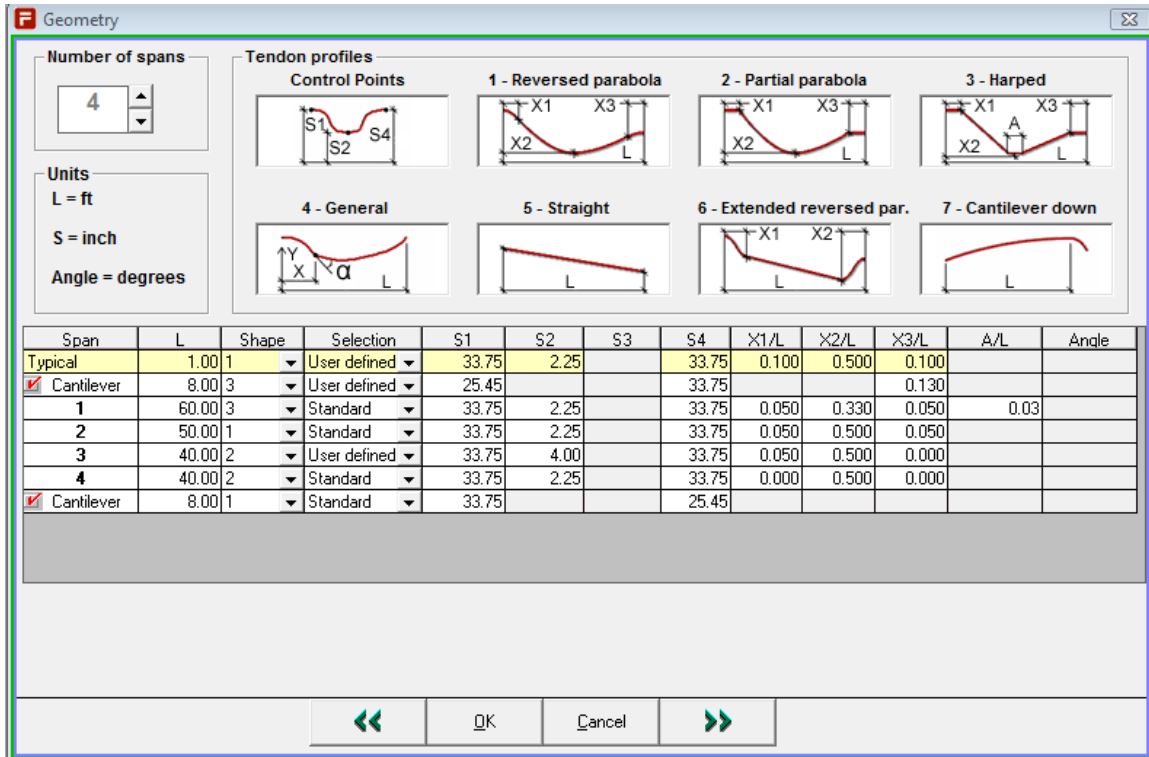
Geometry

Number of spans
4

Units
L = ft
S = inch
Angle = degrees

Tendon profiles
Control Points
S1 S2 S4
1 - Reversed parabola
X1 X3 X2 L
2 - Partial parabola
X1 X3 X2 L
3 - Harped
X1 X3 A X2 L
4 - General
Y X α L
5 - Straight
L
6 - Extended reversed par.
X1 X2 L
7 - Cantilever down
L

| Span | L | Shape | Selection | S1 | S2 | S3 | S4 | X1/L | X2/L | X3/L | A/L | Angle |
|---|---|---|---|---|---|---|---|---|---|---|---|---|
| Typical | 1.00 | 1 | User defined | 33.75 | 2.25 | | 33.75 | 0.100 | 0.500 | 0.100 | | |
| Cantilever | 8.00 | 3 | User defined | 25.45 | | | 33.75 | | | 0.130 | | |
| 1 | 60.00 | 3 | Standard | 33.75 | 2.25 | | 33.75 | 0.050 | 0.330 | 0.050 | 0.03 | |
| 2 | 50.00 | 1 | Standard | 33.75 | 2.25 | | 33.75 | 0.050 | 0.500 | 0.050 | | |
| 3 | 40.00 | 2 | User defined | 33.75 | 4.00 | | 33.75 | 0.050 | 0.500 | 0.000 | | |
| 4 | 40.00 | 2 | Standard | 33.75 | 2.25 | | 33.75 | 0.000 | 0.500 | 0.000 | | |
| Cantilever | 8.00 | 1 | Standard | 33.75 | | | 25.45 | | | | | |

<< OK Cancel >>